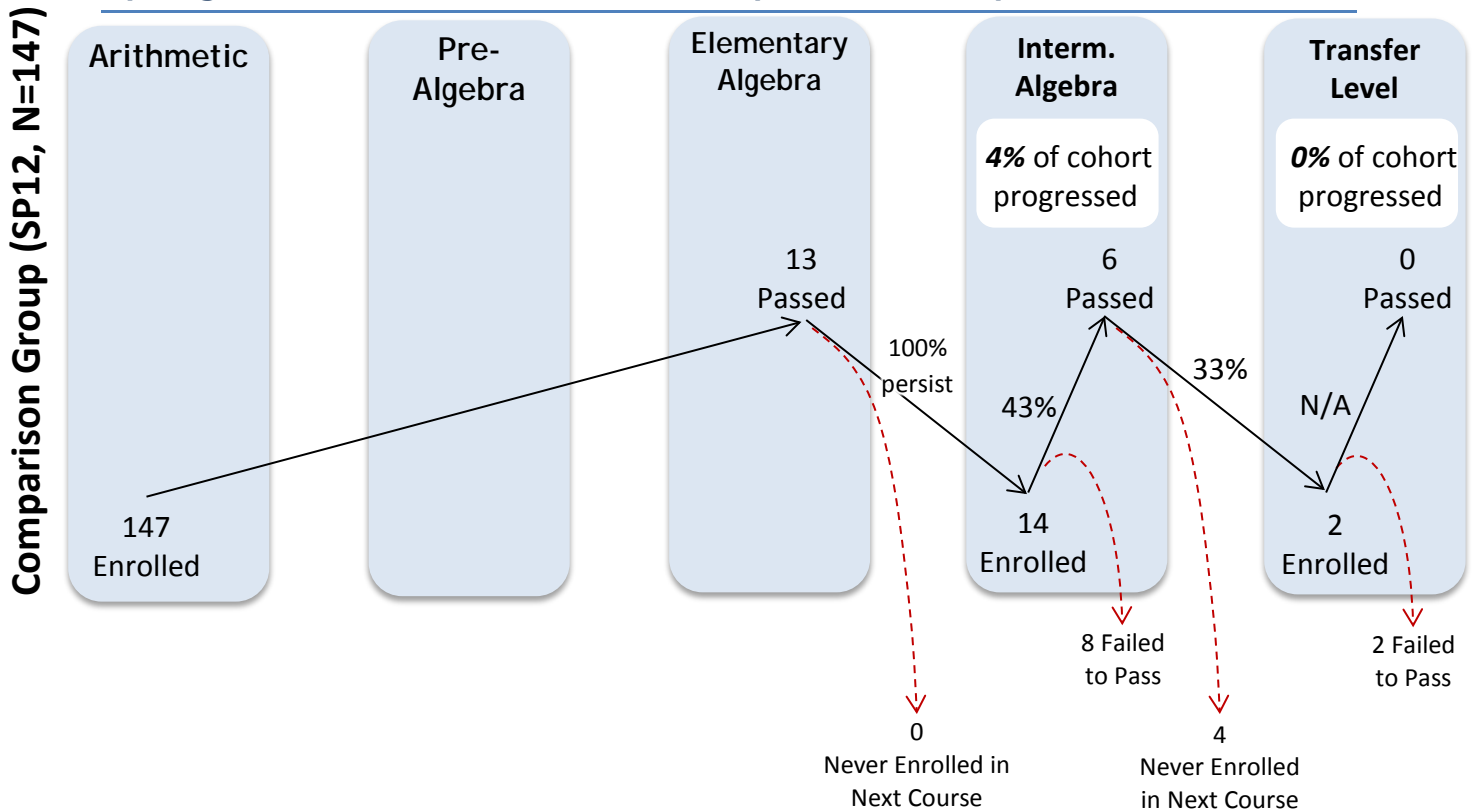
Comparison Group (SP12, N=147)

Arithmetic

Pre-Algebra

Elementary Algebra

Interm. Algebra

4% of cohort progressed

Transfer Level

0% of cohort progressed

13 Passed

6 Passed

0 Passed

100% persist

43%

33%

N/A

147 Enrolled

14 Enrolled

2 Enrolled

8 Failed to Pass

2 Failed to Pass

0 Never Enrolled in Next Course

4 Never Enrolled in Next Course